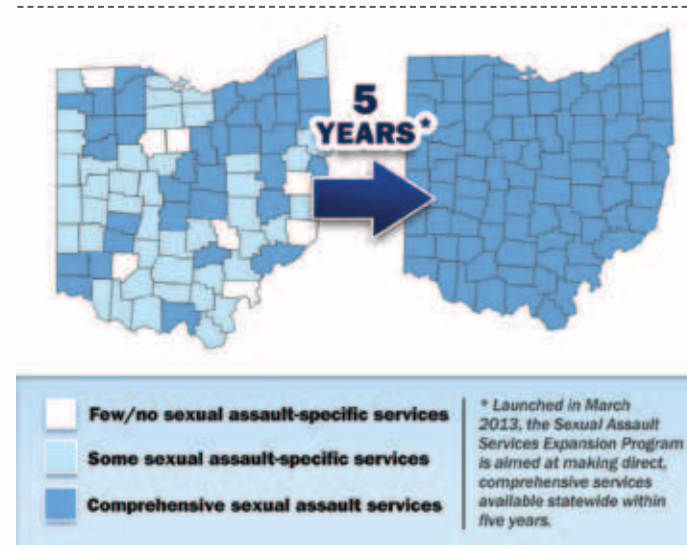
5 YEARS*

Few/no sexual assault-specific services

Some sexual assault-specific services

Comprehensive sexual assault services

* Launched in March 2013, the Sexual Assault Services Expansion Program is aimed at making direct, comprehensive services available statewide within five years.